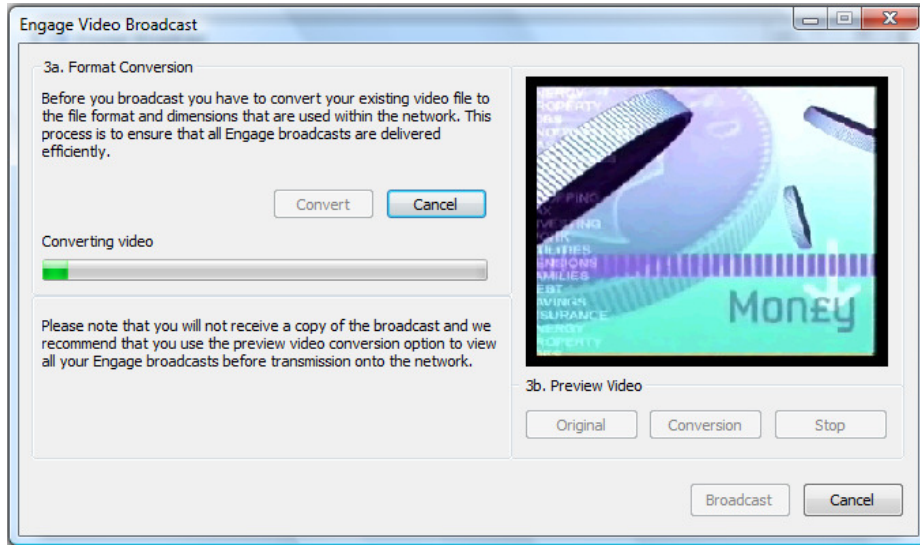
Engage Video Broadcast

3a. Format Conversion

Before you broadcast you have to convert your existing video file to the file format and dimensions that are used within the network. This process is to ensure that all Engage broadcasts are delivered efficiently.

Convert Cancel

Converting video

Please note that you will not receive a copy of the broadcast and we recommend that you use the preview video conversion option to view all your Engage broadcasts before transmission onto the network.

Mon£y

3b. Preview Video

Original Conversion Stop

Broadcast Cancel